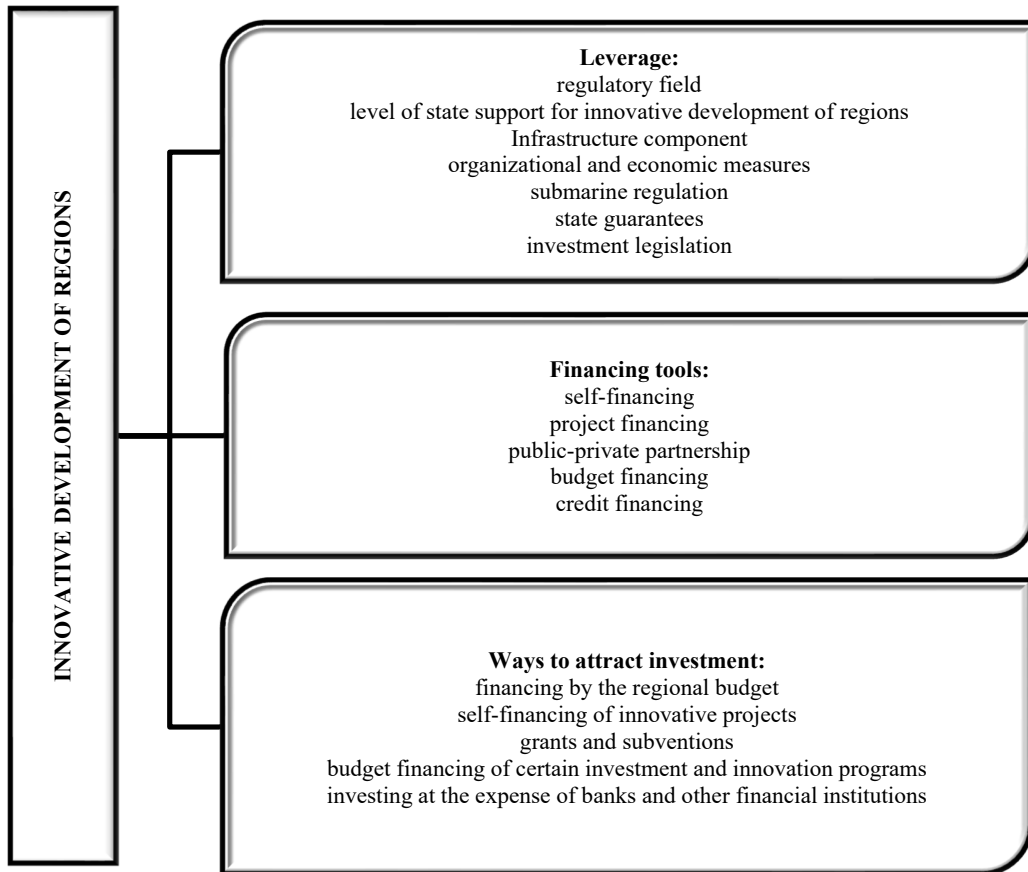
INNOVATIVE DEVELOPMENT OF REGIONS

**Leverage:**
regulatory field
level of state support for innovative development of regions
Infrastructure component
organizational and economic measures
submarine regulation
state guarantees
investment legislation

**Financing tools:**
self-financing
project financing
public-private partnership
budget financing
credit financing

**Ways to attract investment:**
financing by the regional budget
self-financing of innovative projects
grants and subventions
budget financing of certain investment and innovation programs
investing at the expense of banks and other financial institutions